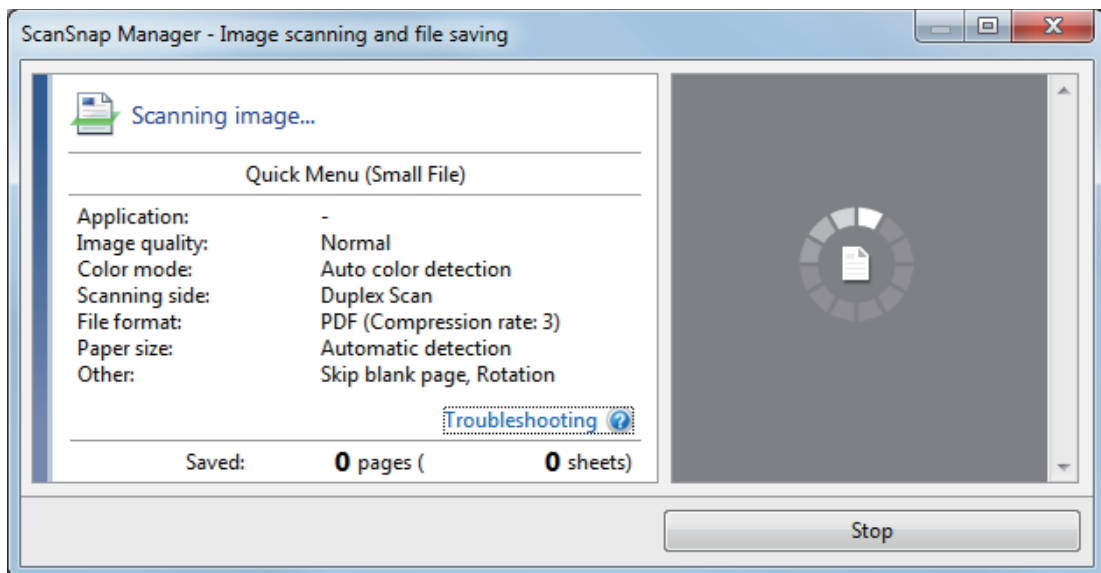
ScanSnap Manager - Image scanning and file saving

Scanning image...

Quick Menu (Small File)

| | |
|---|---|
| Application: | - |
| Image quality: | Normal |
| Color mode: | Auto color detection |
| Scanning side: | Duplex Scan |
| File format: | PDF (Compression rate: 3) |
| Paper size: | Automatic detection |
| Other: | Skip blank page, Rotation |

Troubleshooting

Saved: **0** pages ( **0** sheets)

Stop